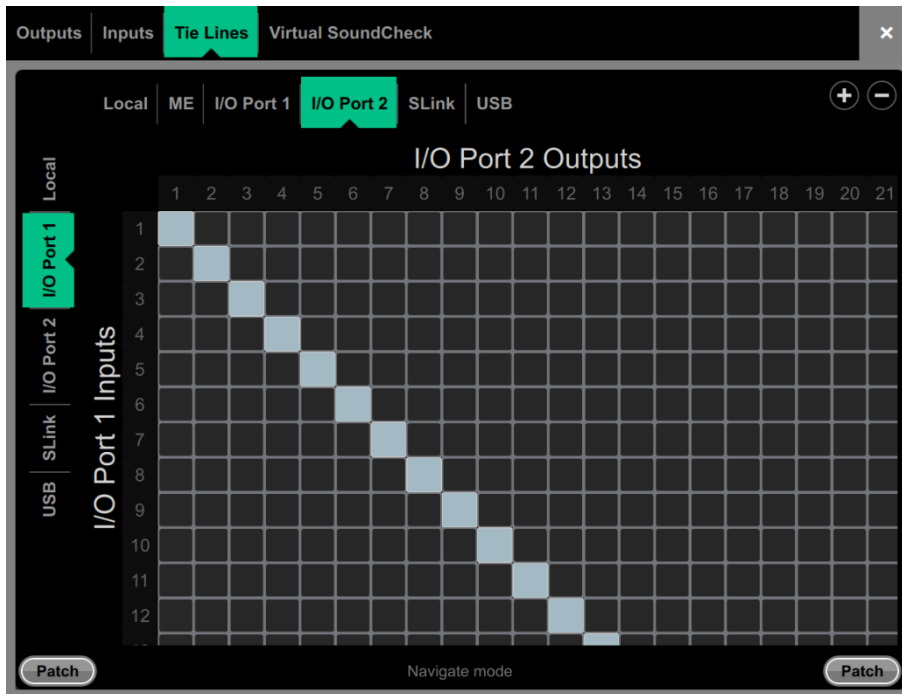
Outputs Inputs Tie Lines Virtual SoundCheck ×

Local ME I/O Port 1 I/O Port 2 SLink USB

+ −

I/O Port 2 Outputs

1 2 3 4 5 6 7 8 9 10 11 12 13 14 15 16 17 18 19 20 21

Local
I/O Port 1
I/O Port 2
SLink
USB

I/O Port 1 Inputs

1
2
3
4
5
6
7
8
9
10
11
12

Patch Navigate mode Patch